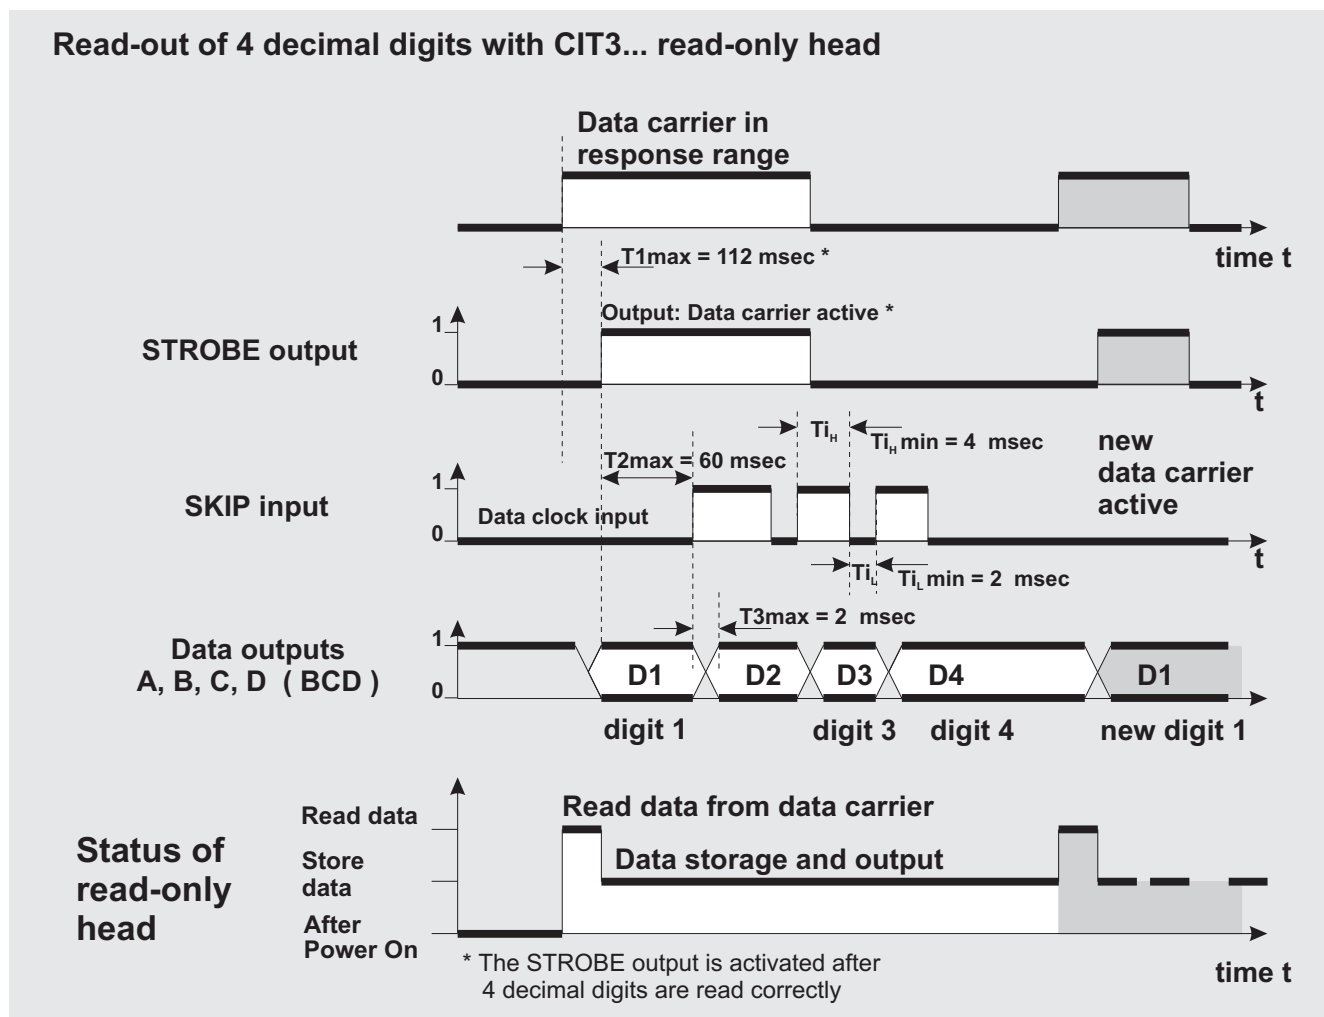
Read-out of 4 decimal digits with CIT3... read-only head

Data carrier in response range

time t

T1max = 112 msec *

Output: Data carrier active *

1

STROBE output

0

t

$Ti_H$

$Ti_H$ min = 4 msec

T2max = 60 msec

new data carrier active

1

SKIP input

Data clock input

0

t

$Ti_L$

$Ti_L$ min = 2 msec

T3max = 2 msec

Data outputs A, B, C, D ( BCD )

1

0

D1

D2

D3

D4

D1

digit 1

digit 3

digit 4

new digit 1

Read data

Read data from data carrier

Status of read-only head

Store data

Data storage and output

After Power On

* The STROBE output is activated after 4 decimal digits are read correctly

time t